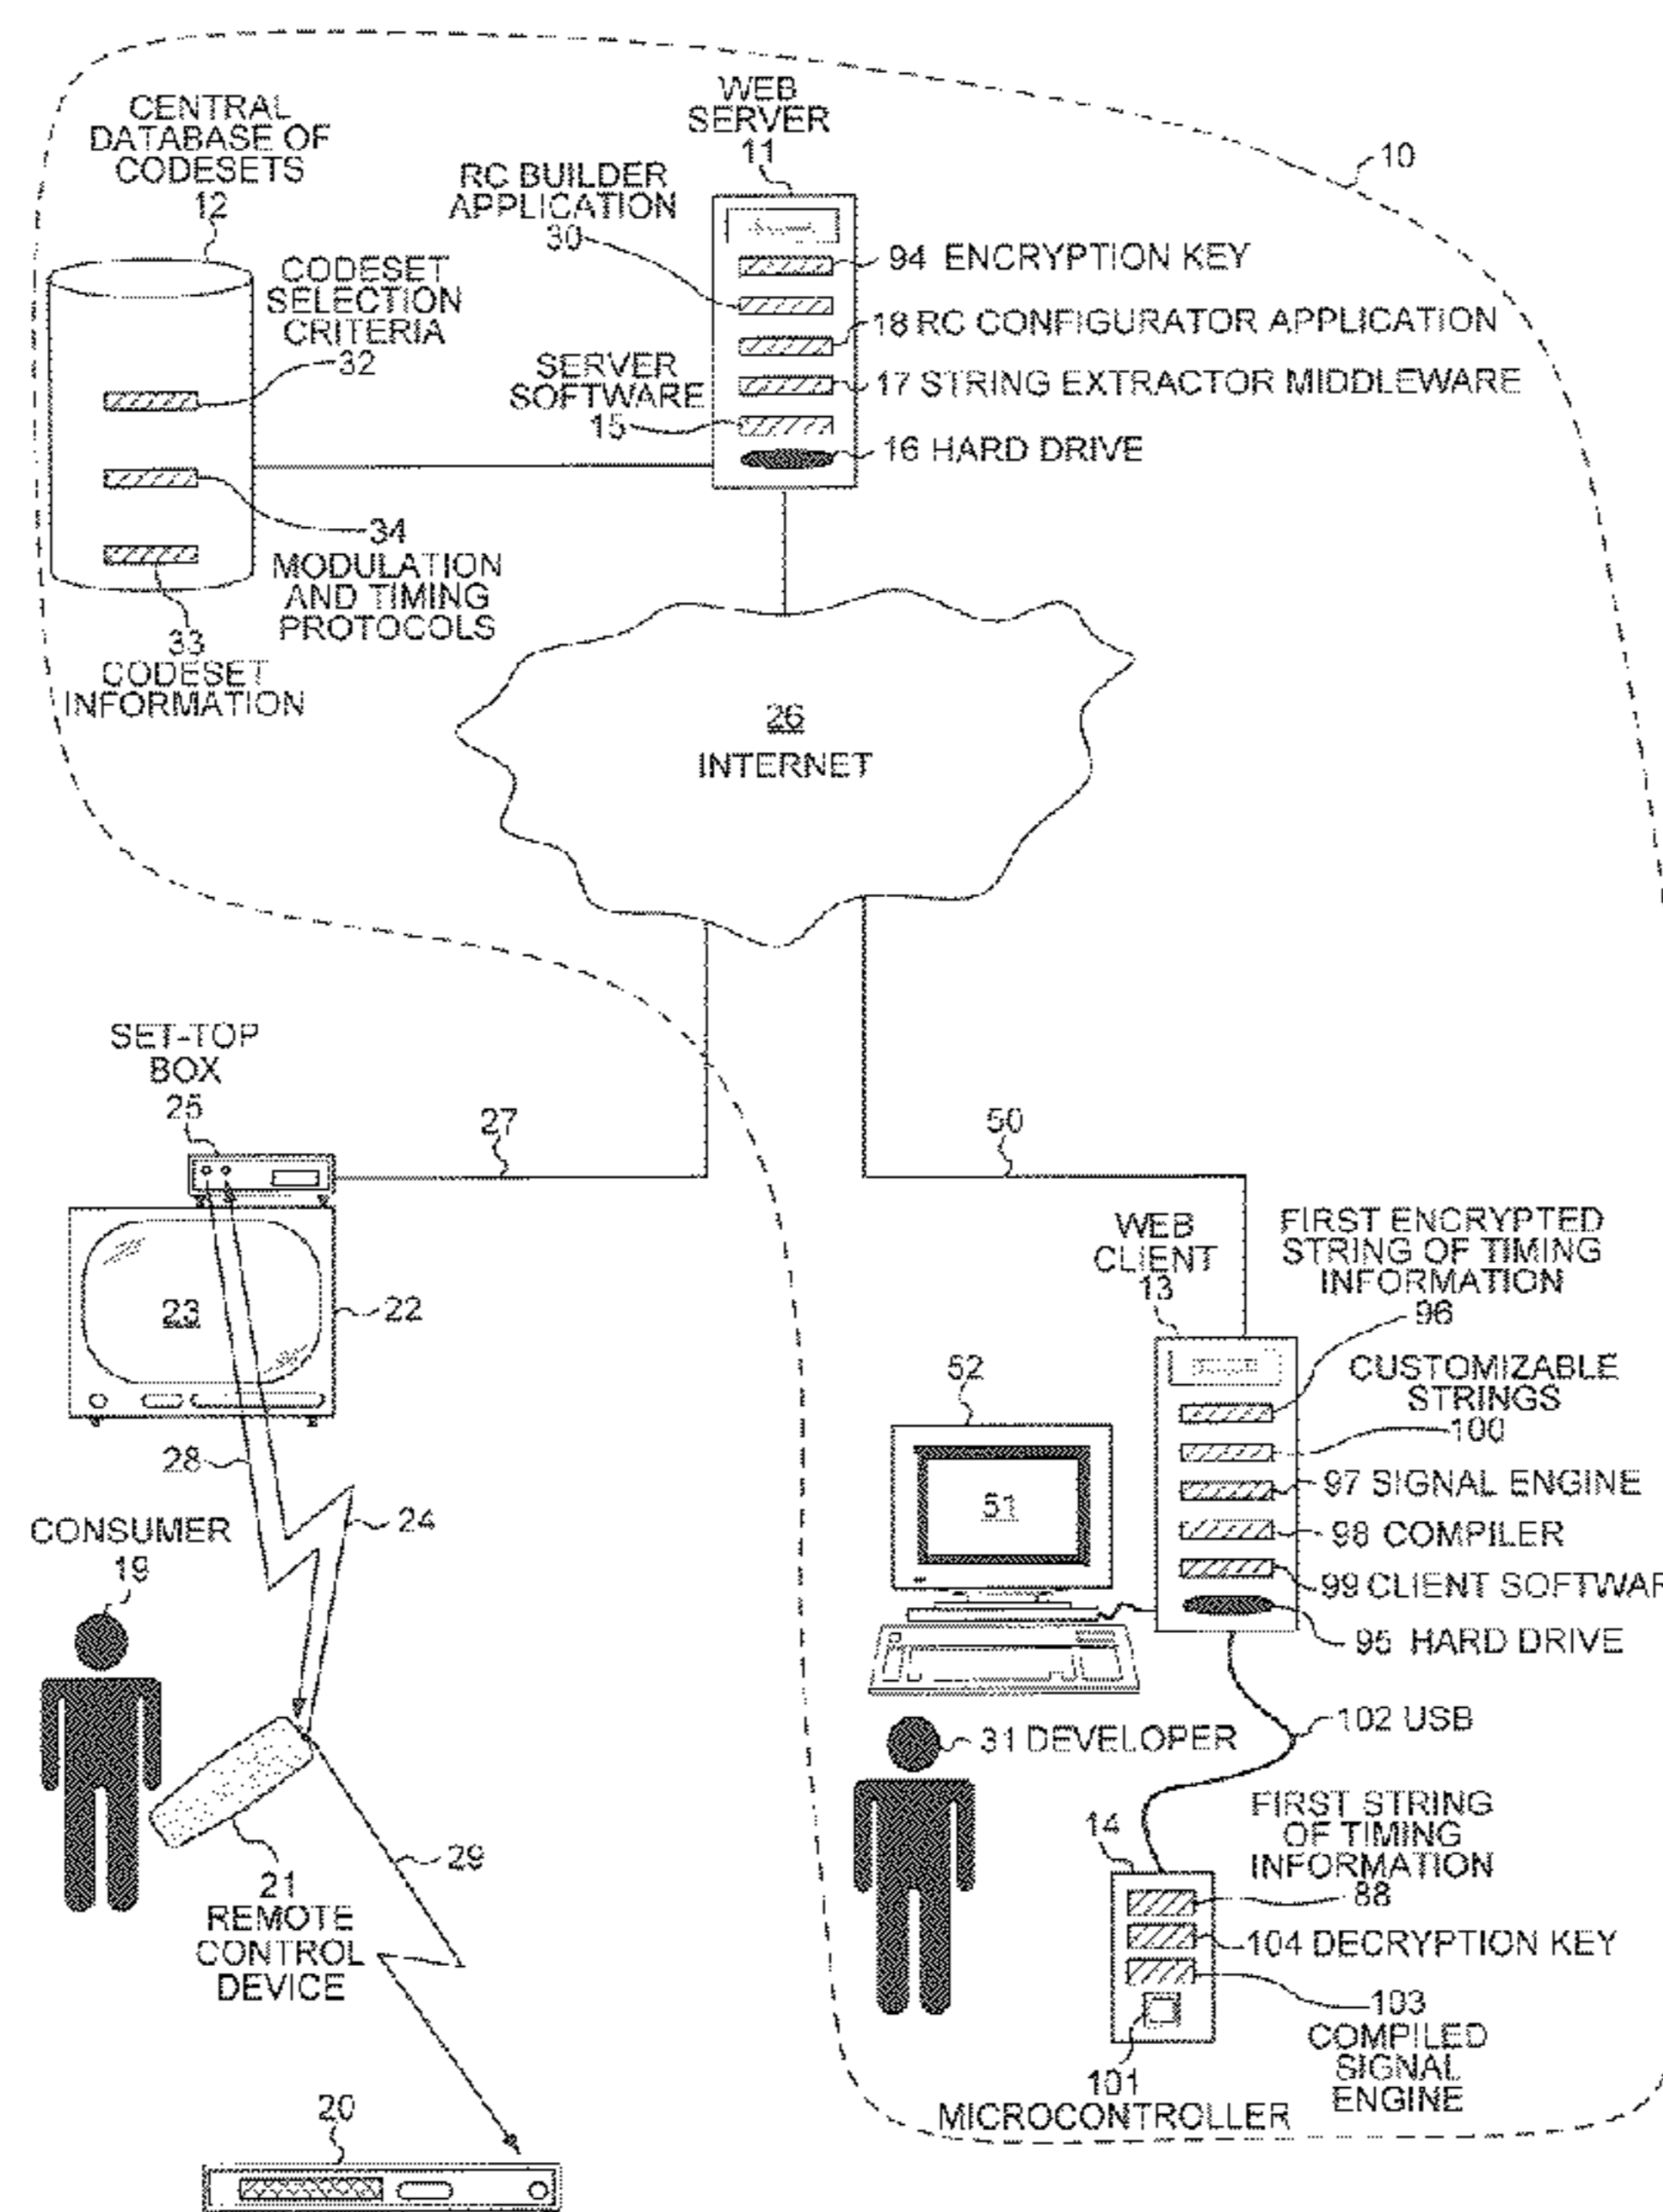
CENTRAL DATABASE OF CODESETS
12

WEB SERVER
11

10

RC BUILDER APPLICATION
30

94 ENCRYPTION KEY

CODESET SELECTION CRITERIA
32

18 RC CONFIGURATOR APPLICATION

SERVER SOFTWARE
15

17 STRING EXTRACTOR MIDDLEWARE

16 HARD DRIVE

34
MODULATION AND TIMING PROTOCOLS

33
CODESET INFORMATION

26
INTERNET

SET-TOP BOX
25

27

50

23

22

WEB CLIENT
13

FIRST ENCRYPTED STRING OF TIMING INFORMATION
96

52

CUSTOMIZABLE STRINGS
100

51

97 SIGNAL ENGINE

98 COMPILER

99 CLIENT SOFTWAR

95 HARD DRIVE

28

24

CONSUMER
19

102 USB

31 DEVELOPER

FIRST STRING OF TIMING INFORMATION
88

14

29

21
REMOTE CONTROL DEVICE

104 DECRYPTION KEY

103
COMPILED SIGNAL ENGINE

101
MICROCONTROLLER

20